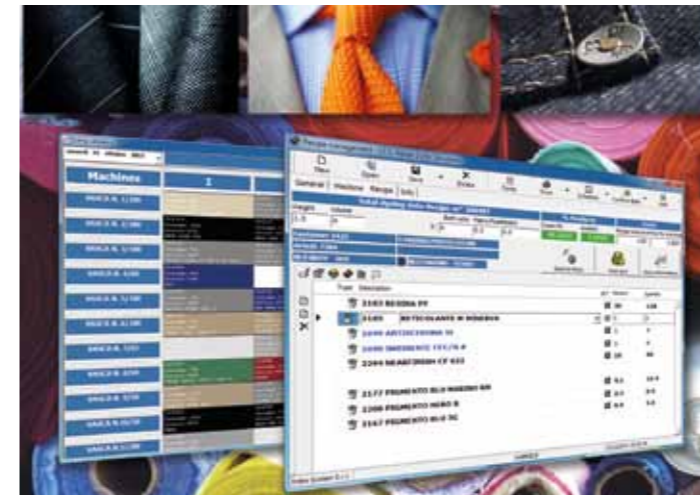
Machines

Recipe management

New Open Save Delete Print

General Machine Recipe Info

Total dyeing bath Recipe

2103 RESINA PF

2105 RETICOLANTE N DISPERSO

2200 ANTISCHIUMA SI

2200 INDURENTE

2244 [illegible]

2172 PIGMENTO BLU MARINO RN

2200 PIGMENTO NERO B

2167 PIGMENTO BLU SC